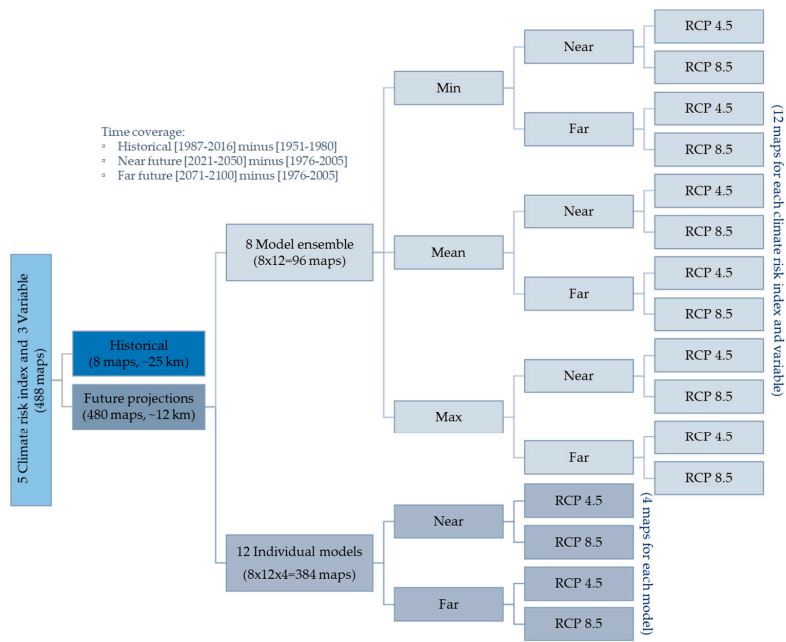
Time coverage:
▫ Historical [1987-2016] minus [1951-1980]
▫ Near future [2021-2050] minus [1976-2005]
▫ Far future [2071-2100] minus [1976-2005]

5 Climate risk index and 3 Variable (488 maps)

Historical (8 maps, ~25 km)

Future projections (480 maps, ~12 km)

8 Model ensemble (8x12=96 maps)

Min

Near

RCP 4.5

RCP 8.5

Far

RCP 4.5

RCP 8.5

Mean

Near

RCP 4.5

RCP 8.5

Far

RCP 4.5

RCP 8.5

Max

Near

RCP 4.5

RCP 8.5

Far

RCP 4.5

RCP 8.5

(12 maps for each climate risk index and variable)

12 Individual models (8x12x4=384 maps)

Near

RCP 4.5

RCP 8.5

Far

RCP 4.5

RCP 8.5

(4 maps for each model)